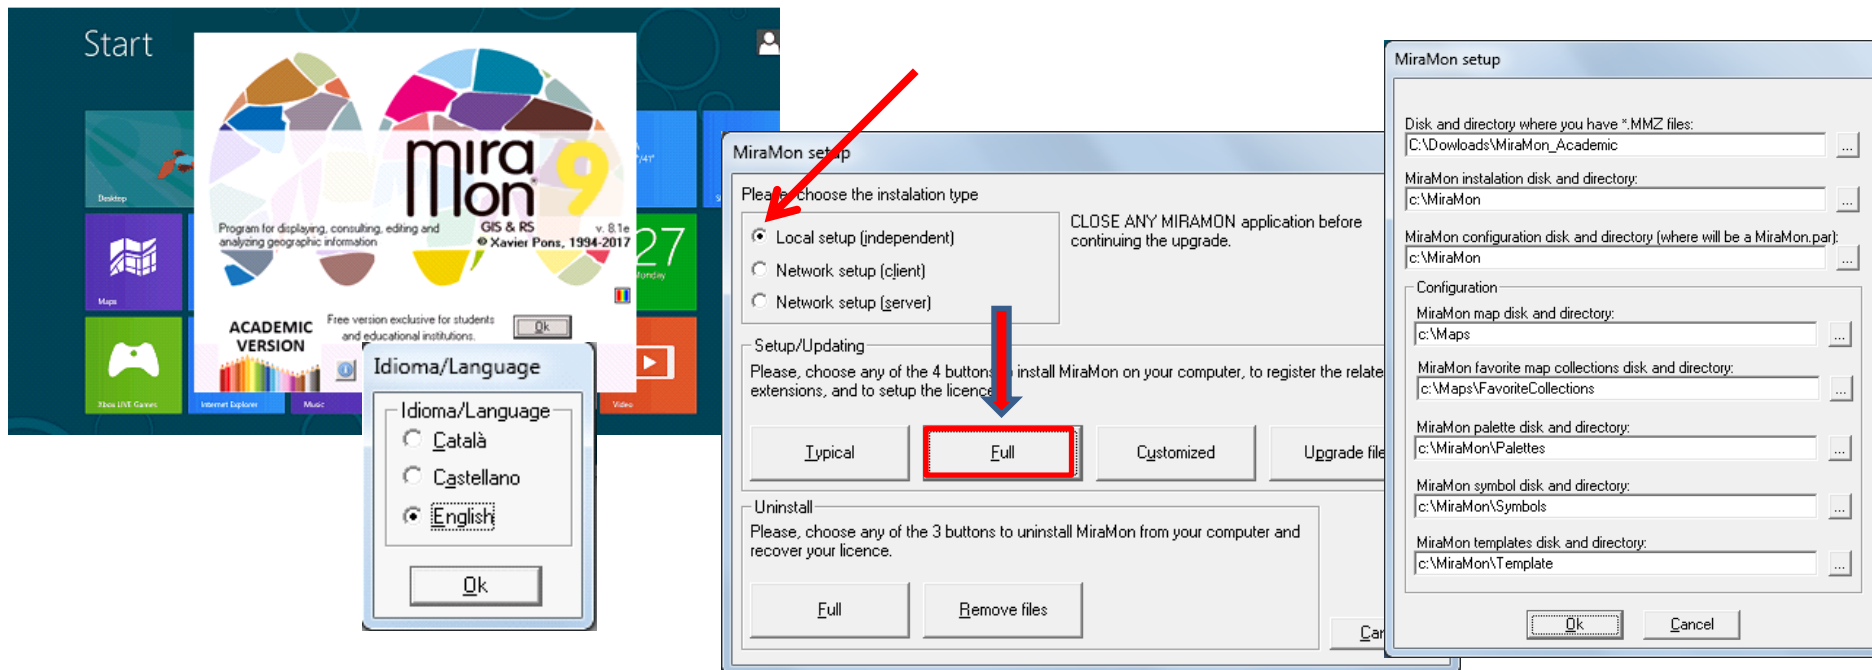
Start

Desktop

Maps

Xbox LIVE Games

Internet Explorer

Music

Video

27
Monday

mira mon 9

Program for displaying, consulting, editing and analyzing geographic information

GIS & RS

v. 8.1e

© Xavier Pons, 1994-2017

ACADEMIC VERSION

Free version exclusive for students and educational institutions.

Ok

Idioma/Language

Idioma/Language

Català

Castellano

English

Ok

MiraMon setup

Please, choose the instalation type

Local setup (independent)

Network setup (client)

Network setup (server)

CLOSE ANY MIRAMON application before continuing the upgrade.

Setup/Updating

Please, choose any of the 4 buttons to install MiraMon on your computer, to register the relate extensions, and to setup the licence

Typical

Full

Customized

Upgrade file

Uninstall

Please, choose any of the 3 buttons to uninstall MiraMon from your computer and recover your licence.

Full

Remove files

Car

MiraMon setup

Disk and directory where you have *.MMZ files:

C:\Dowloads\MiraMon_Academic

MiraMon instalation disk and directory:

c:\MiraMon

MiraMon configuration disk and directory (where will be a MiraMon.par):

c:\MiraMon

Configuration

MiraMon map disk and directory:

c:\Maps

MiraMon favorite map collections disk and directory:

c:\Maps\FavoriteCollections

MiraMon palette disk and directory:

c:\MiraMon\Palettes

MiraMon symbol disk and directory:

c:\MiraMon\Symbols

MiraMon templates disk and directory:

c:\MiraMon\Template

Ok

Cancel